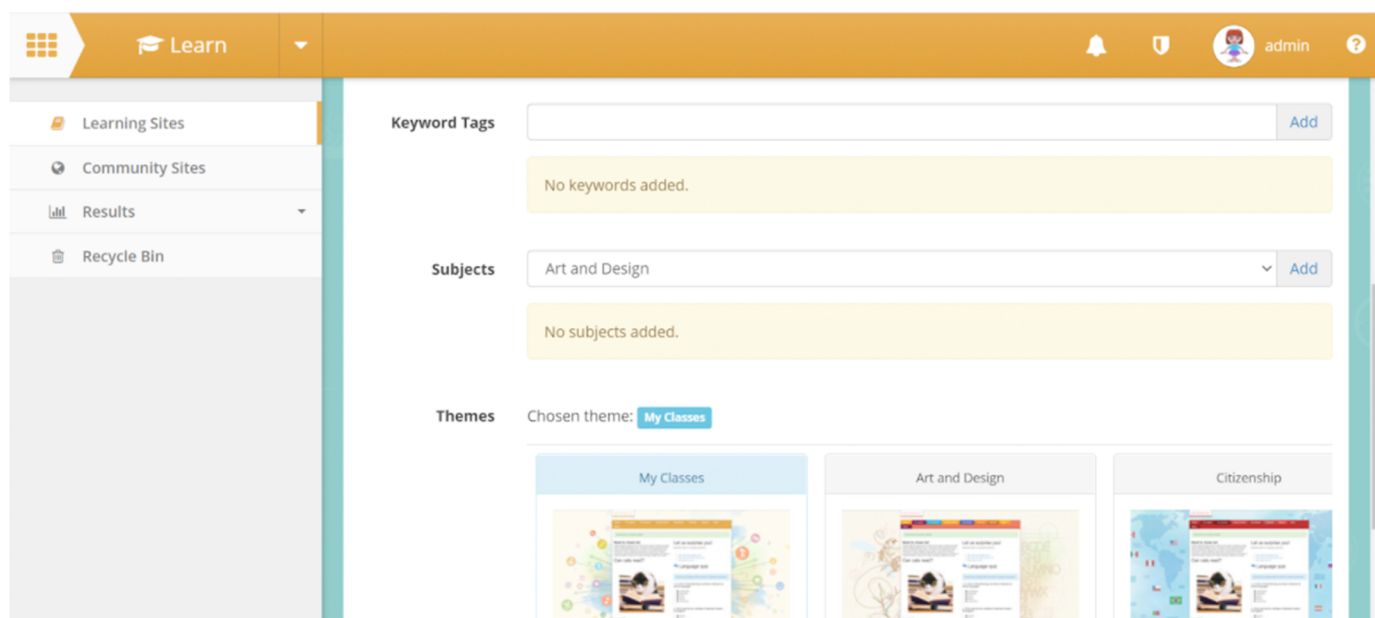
Learn

admin

Learning Sites
Community Sites
Results
Recycle Bin

Keyword Tags
Add
No keywords added.

Subjects
Art and Design
Add
No subjects added.

Themes
Chosen theme: My Classes

My Classes
Art and Design
Citizenship